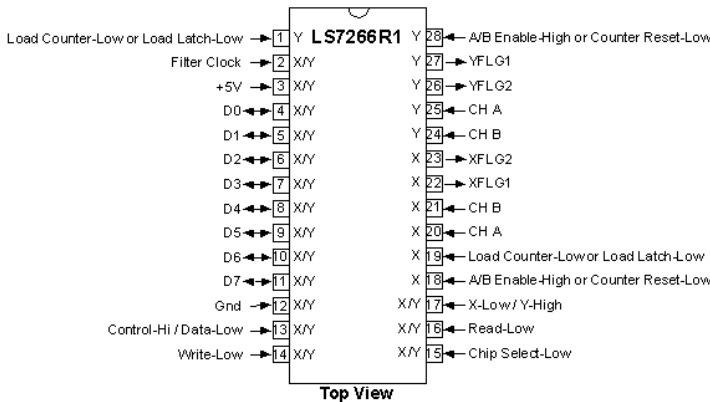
LS7266R1

Load Counter-Low or Load Latch-Low 1 Y
Filter Clock 2 X/Y
+5V 3 X/Y
D0 4 X/Y
D1 5 X/Y
D2 6 X/Y
D3 7 X/Y
D4 8 X/Y
D5 9 X/Y
D6 10 X/Y
D7 11 X/Y
Gnd 12 X/Y
Control-Hi / Data-Low 13 X/Y
Write-Low 14 X/Y

Y 28 A/B Enable-High or Counter Reset-Low
Y 27 YFLG1
Y 26 YFLG2
Y 25 CH A
Y 24 CH B
X 23 XFLG2
X 22 XFLG1
X 21 CH B
X 20 CH A
X 19 Load Counter-Low or Load Latch-Low
X 18 A/B Enable-High or Counter Reset-Low
X/Y 17 X-Low / Y-High
X/Y 16 Read-Low
X/Y 15 Chip Select-Low

Top View